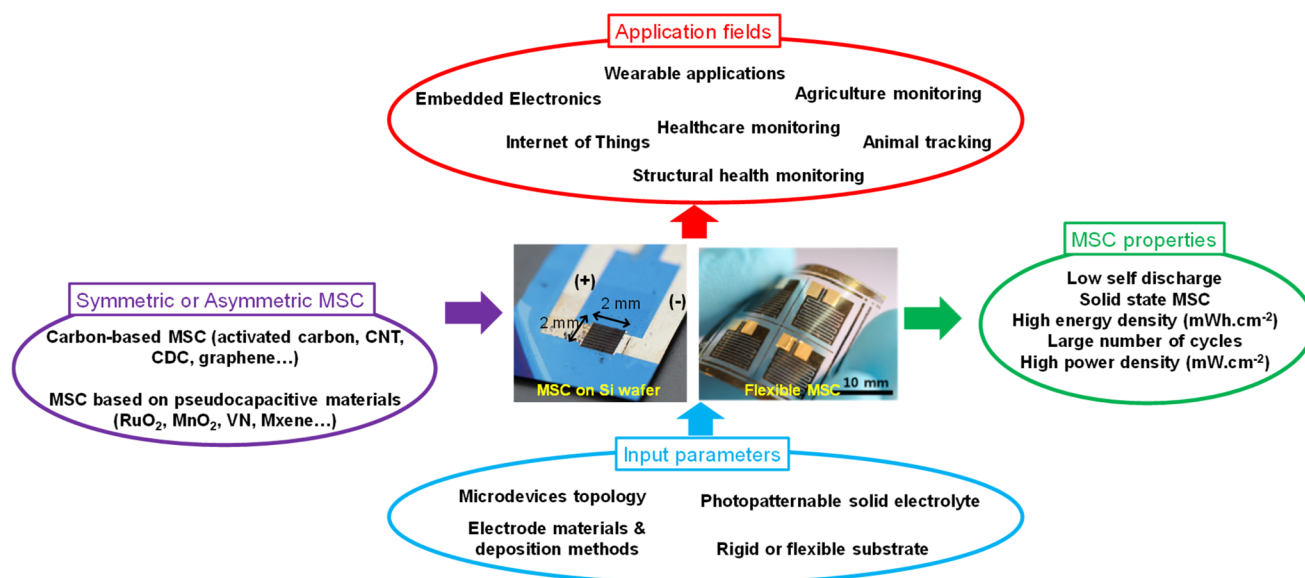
Application fields

Wearable applications
Embedded Electronics
Agriculture monitoring
Healthcare monitoring
Internet of Things
Animal tracking
Structural health monitoring

Symmetric or Asymmetric MSC

Carbon-based MSC (activated carbon, CNT, CDC, graphene…)

MSC based on pseudocapacitive materials ($RuO_2$, $MnO_2$, VN, Mxene…)

(+)
2 mm
(-)
2 mm
MSC on Si wafer

Flexible MSC
10 mm

MSC properties

Low self discharge
Solid state MSC
High energy density (mWh.cm$^{-2}$)
Large number of cycles
High power density (mW.cm$^{-2}$)

Input parameters

Microdevices topology
Photopatternable solid electrolyte
Electrode materials & deposition methods
Rigid or flexible substrate